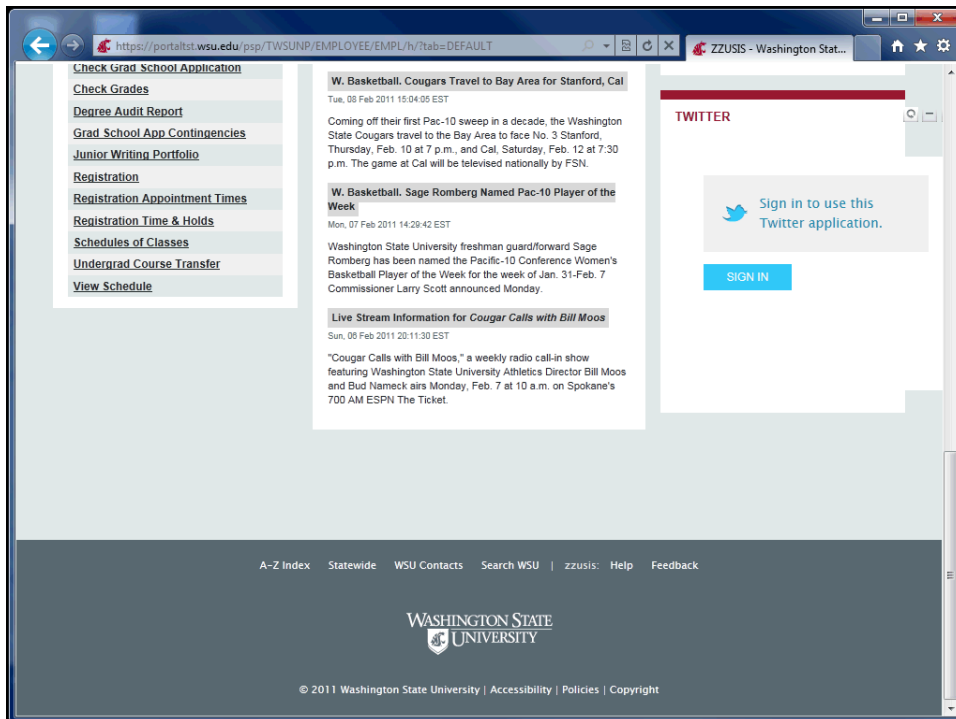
https://portaltst.wsu.edu/psp/TWSUNP/EMPLOYEE/EMPL/h/?tab=DEFAULT

ZZUSIS - Washington Stat...

Check Grad School Application
Check Grades
Degree Audit Report
Grad School App Contingencies
Junior Writing Portfolio
Registration
Registration Appointment Times
Registration Time & Holds
Schedules of Classes
Undergrad Course Transfer
View Schedule

W. Basketball. Cougars Travel to Bay Area for Stanford, Cal

Tue, 08 Feb 2011 15:04:05 EST

Coming off their first Pac-10 sweep in a decade, the Washington State Cougars travel to the Bay Area to face No. 3 Stanford, Thursday, Feb. 10 at 7 p.m., and Cal, Saturday, Feb. 12 at 7:30 p.m. The game at Cal will be televised nationally by FSN.

W. Basketball. Sage Romberg Named Pac-10 Player of the Week

Mon, 07 Feb 2011 14:29:42 EST

Washington State University freshman guard/forward Sage Romberg has been named the Pacific-10 Conference Women's Basketball Player of the Week for the week of Jan. 31-Feb. 7 Commissioner Larry Scott announced Monday.

Live Stream Information for Cougar Calls with Bill Moos

Sun, 06 Feb 2011 20:11:30 EST

"Cougar Calls with Bill Moos," a weekly radio call-in show featuring Washington State University Athletics Director Bill Moos and Bud Nameck airs Monday, Feb. 7 at 10 a.m. on Spokane's 700 AM ESPN The Ticket.

TWITTER

Sign in to use this Twitter application.

SIGN IN

A-Z Index Statewide WSU Contacts Search WSU | zzusis: Help Feedback

WASHINGTON STATE UNIVERSITY

© 2011 Washington State University | Accessibility | Policies | Copyright